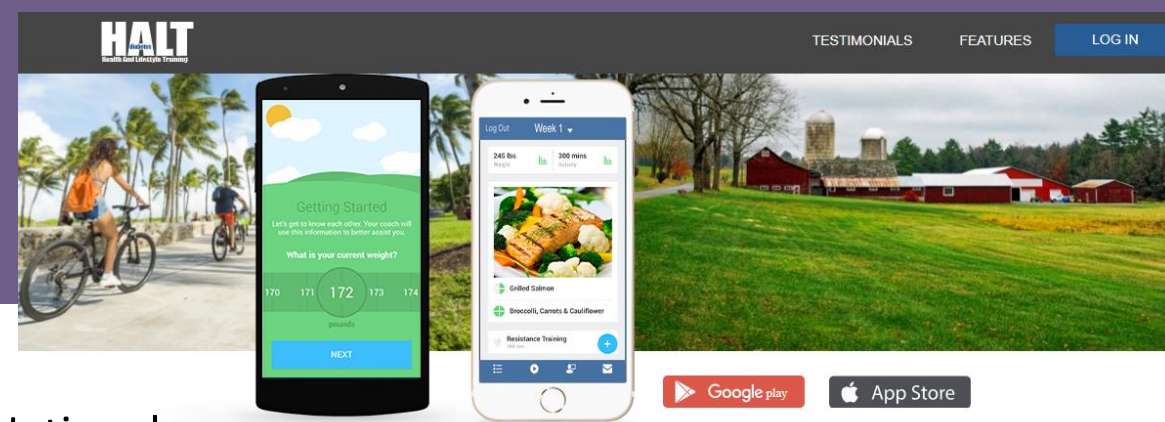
HALT
Diabetes
Health and Lifestyle Training

TESTIMONIALS FEATURES LOG IN

Getting Started
Let's get to know each other. Your coach will use this information to better assist you.
What is your current weight?
170 171 172 173 174
pounds
NEXT

Log Out Week 1
245 lbs Weight 300 mins Activity
Grilled Salmon
Broccoli, Carrots & Cauliflower
Resistance Training
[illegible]

Google play
App Store